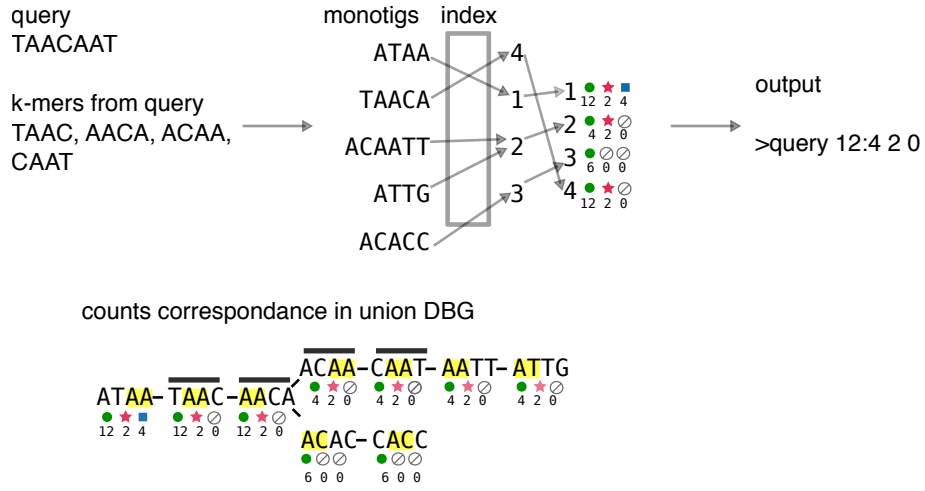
query
TAACAAT

k-mers from query
TAAC, AACA, ACAA, CAAT

monotigs index

ATAA
TAACA
ACAATT
ATTG
ACACC

4
1
2
2
3

1 12 2 4
2 4 2 0
3 6 0 0
4 12 2 0

output

>query 12:4 2 0

counts correspondance in union DBG

ATAA– TAAC – AACA
12 2 4 12 2 0 12 2 0

ACAA – CAAT – AATT – ATTG
4 2 0 4 2 0 4 2 0 4 2 0

ACAC – CACC
6 0 0 6 0 0